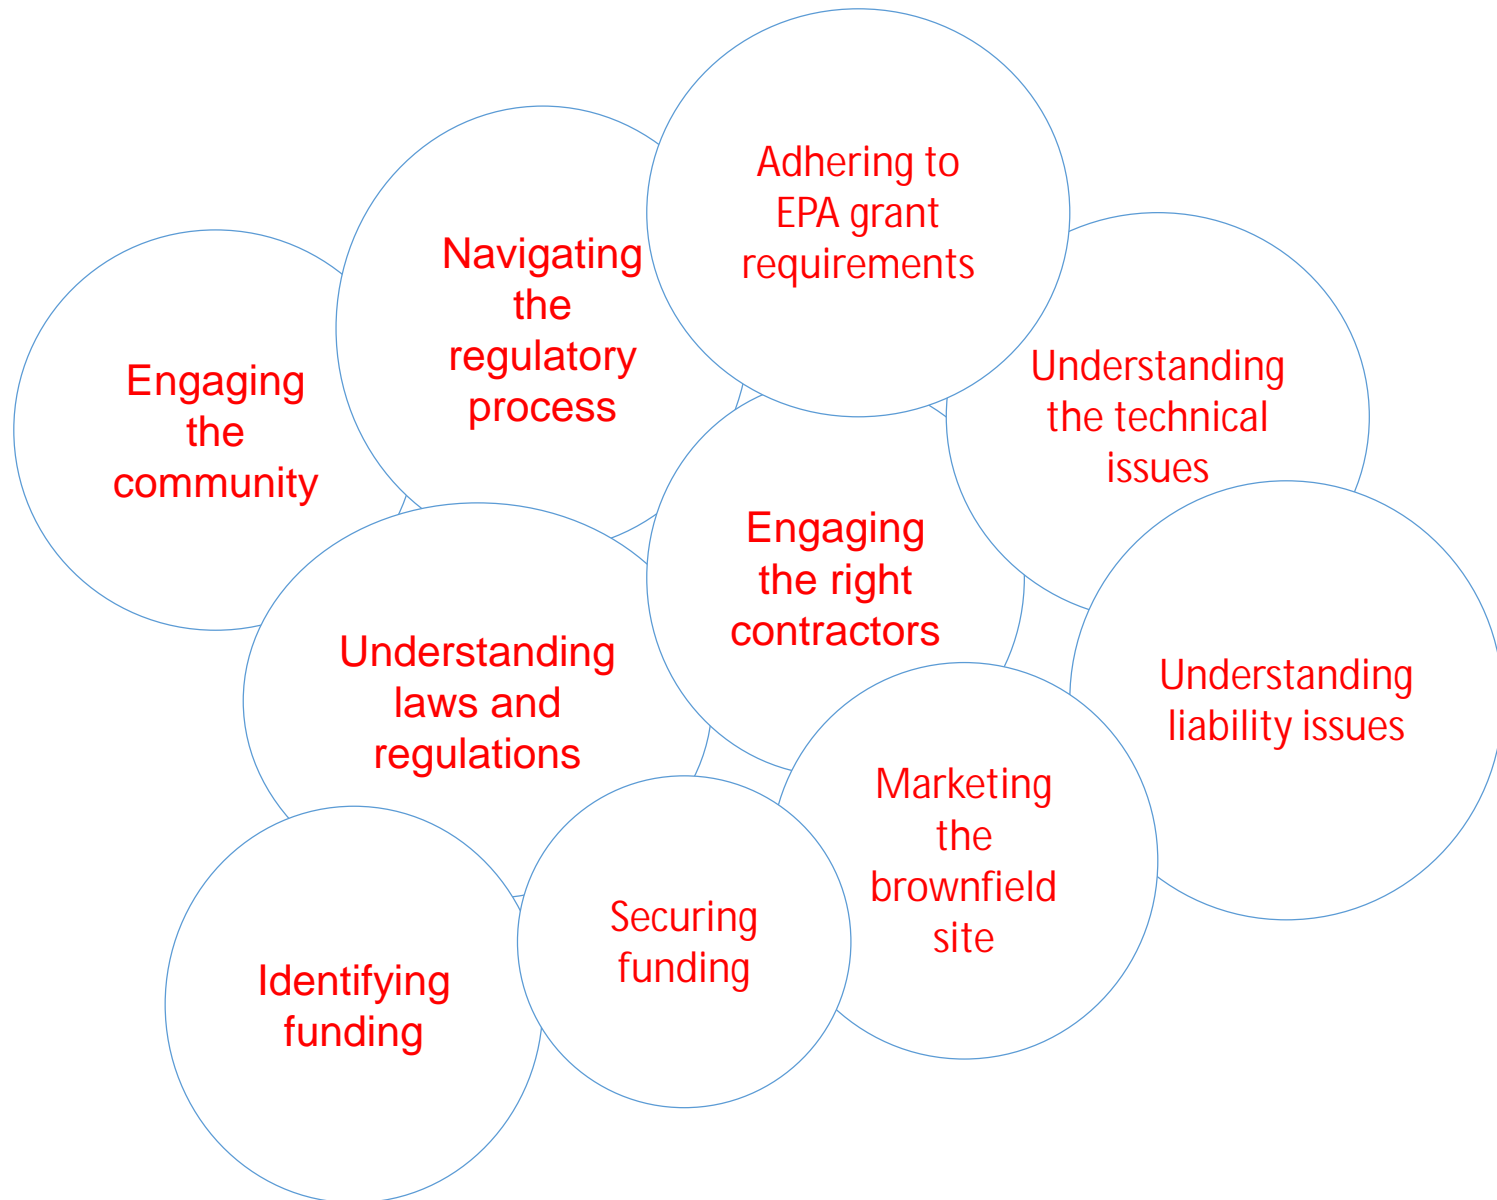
Adhering to EPA grant requirements

Navigating the regulatory process

Engaging the community

Understanding the technical issues

Engaging the right contractors

Understanding laws and regulations

Understanding liability issues

Marketing the brownfield site

Securing funding

Identifying funding